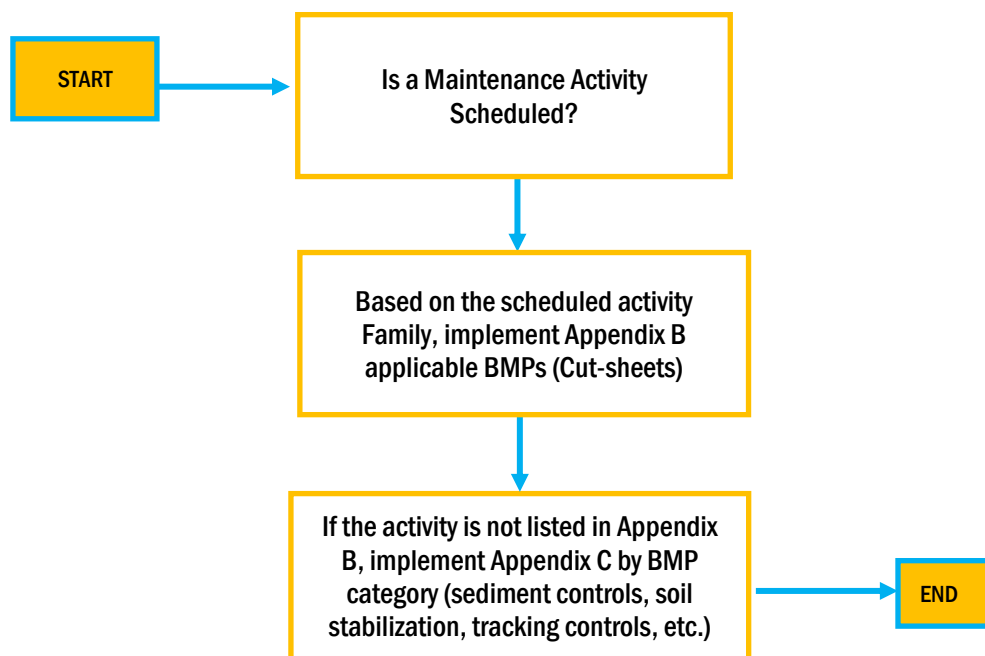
START

Is a Maintenance Activity Scheduled?

Based on the scheduled activity Family, implement Appendix B applicable BMPs (Cut-sheets)

If the activity is not listed in Appendix B, implement Appendix C by BMP category (sediment controls, soil stabilization, tracking controls, etc.)

END